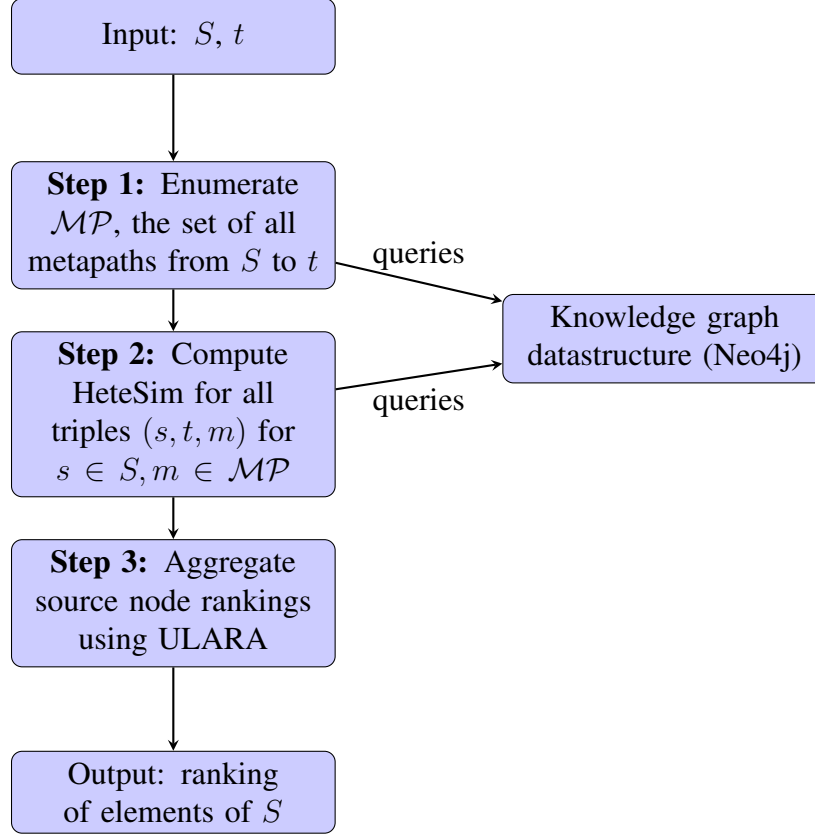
Input: $S$, $t$

**Step 1:** Enumerate $\mathcal{MP}$, the set of all metapaths from $S$ to $t$

queries

Knowledge graph datastructure (Neo4j)

**Step 2:** Compute HeteSim for all triples $(s, t, m)$ for $s \in S, m \in \mathcal{MP}$

queries

**Step 3:** Aggregate source node rankings using ULARA

Output: ranking of elements of $S$